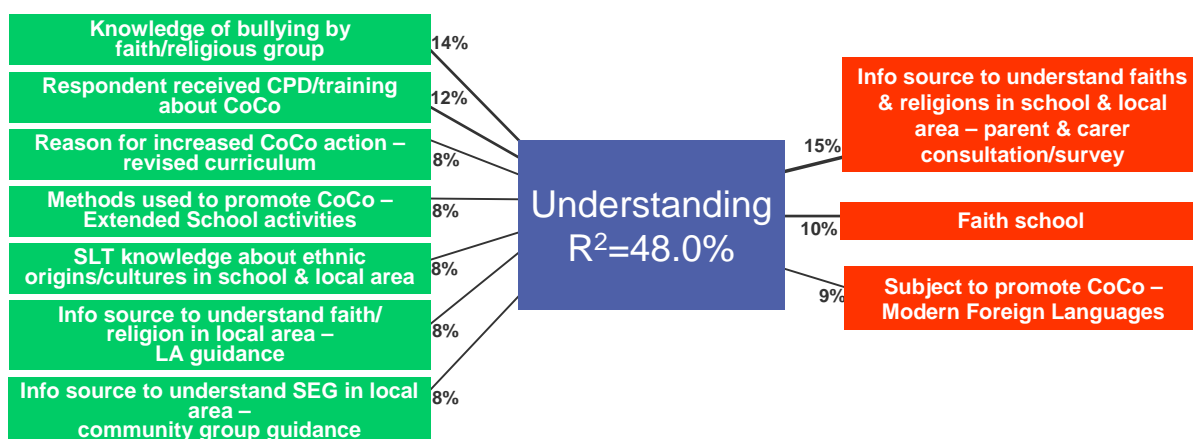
Knowledge of bullying by faith/religious group
14%

Respondent received CPD/training about CoCo
12%

Reason for increased CoCo action – revised curriculum
8%

Methods used to promote CoCo – Extended School activities
8%

SLT knowledge about ethnic origins/cultures in school & local area
8%

Info source to understand faith/ religion in local area – LA guidance
8%

Info source to understand SEG in local area – community group guidance
8%

Understanding
$R^2$=48.0%

15%
Info source to understand faiths & religions in school & local area – parent & carer consultation/survey

10%
Faith school

9%
Subject to promote CoCo – Modern Foreign Languages